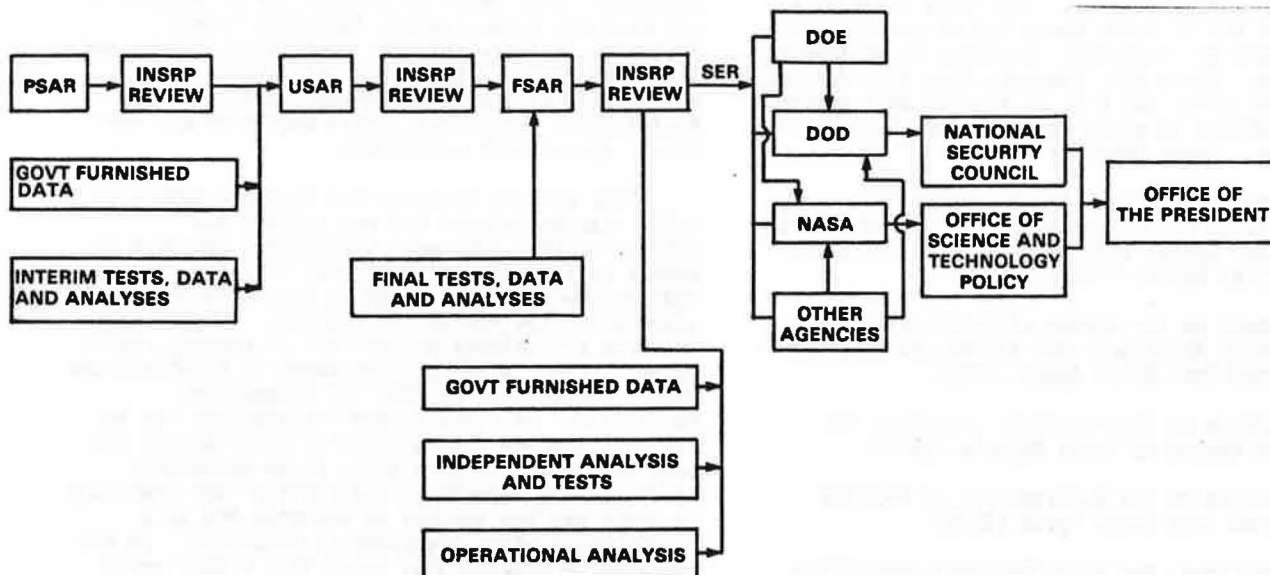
PSAR

INSRP REVIEW

USAR

INSRP REVIEW

FSAR

INSRP REVIEW

SER

DOE

DOD

NASA

OTHER AGENCIES

NATIONAL SECURITY COUNCIL

OFFICE OF SCIENCE AND TECHNOLOGY POLICY

OFFICE OF THE PRESIDENT

GOVT FURNISHED DATA

INTERIM TESTS, DATA AND ANALYSES

FINAL TESTS, DATA AND ANALYSES

GOVT FURNISHED DATA

INDEPENDENT ANALYSIS AND TESTS

OPERATIONAL ANALYSIS